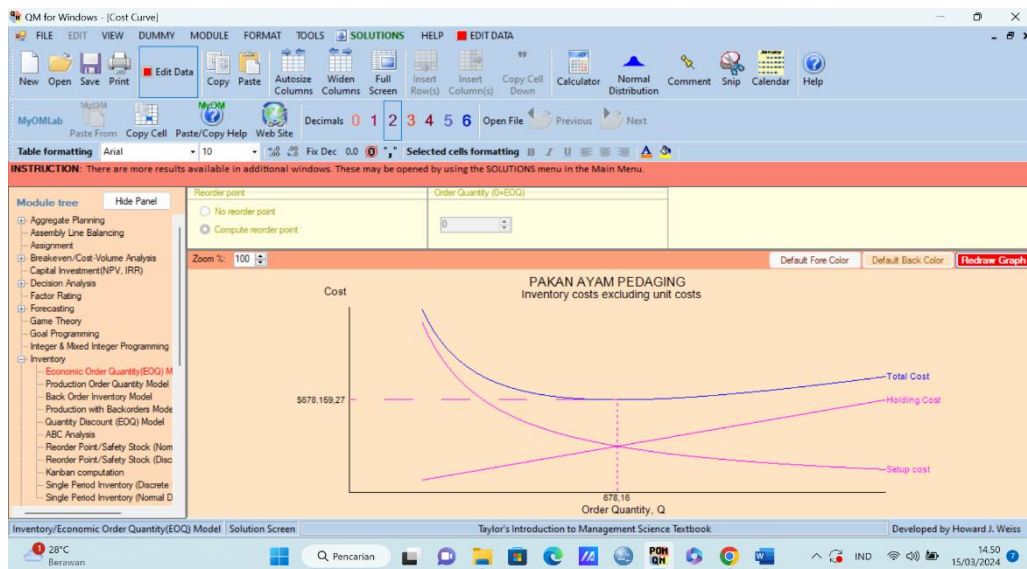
QM for Windows - [Cost Curve]

FILE EDIT VIEW DUMMY MODULE FORMAT TOOLS SOLUTIONS HELP EDIT DATA

New Open Save Print Edit Data Copy Paste Autosize Columns Widen Columns Full Screen Insert Row(s) Insert Column(s) Copy Cell Down Calculator Normal Distribution Comment Snip Calendar Help

MyOMLab Paste From Copy Cell Paste/Copy Help Web Site Decimals 0 1 2 3 4 5 6 Open File Previous Next

Table formatting Arial 10 Fix Dec 0.0 Selected cells formatting

INSTRUCTION: There are more results available in additional windows. These may be opened by using the SOLUTIONS menu in the Main Menu.

Module tree Hide Panel

Aggregate Planning
Assembly Line Balancing
Assignment
Breakeven/Cost-Volume Analysis
Capital Investment(NPV, IRR)
Decision Analysis
Factor Rating
Forecasting
Game Theory
Goal Programming
Integer & Mixed Integer Programming
Inventory
Economic Order Quantity(EOQ) M
Production Order Quantity Model
Back Order Inventory Model
Production with Backorders Mode
Quantity Discount (EOQ) Model
ABC Analysis
Reorder Point/Safety Stock (Nom
Reorder Point/Safety Stock (Disc
Kanban computation
Single Period Inventory (Discrete
Single Period Inventory (Normal D

Reorder point
No reorder point
Compute reorder point

Order Quantity (0=EOQ)
0

Zoom %: 100
Default Fore Color Default Back Color Redraw Graph

PAKAN AYAM PEDAGING
Inventory costs excluding unit costs

Cost

$678.159,27

Total Cost
Holding Cost
Setup cost

678,16
Order Quantity, Q

Inventory/Economic Order Quantity(EOQ) Model Solution Screen Taylor's Introduction to Management Science Textbook Developed by Howard J. Weiss

28°C
Berawan
Pencarian
IND
14.50
15/03/2024